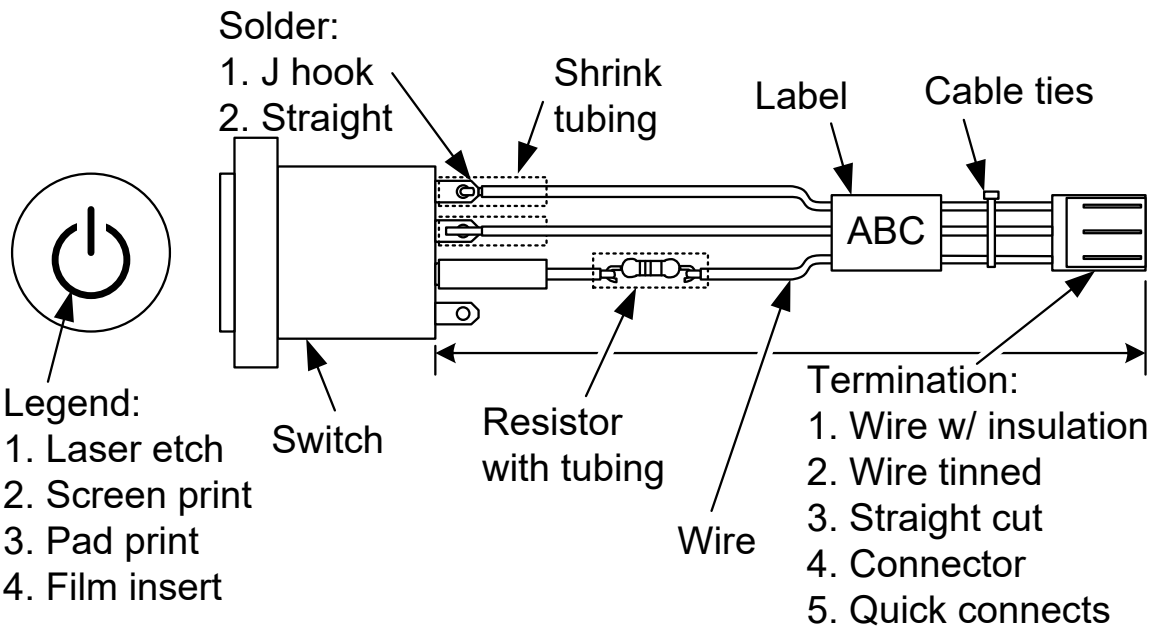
Solder:
1. J hook
2. Straight

Shrink tubing

Label

Cable ties

ABC

Legend:
1. Laser etch
2. Screen print
3. Pad print
4. Film insert

Switch

Resistor with tubing

Wire

Termination:
1. Wire w/ insulation
2. Wire tinned
3. Straight cut
4. Connector
5. Quick connects